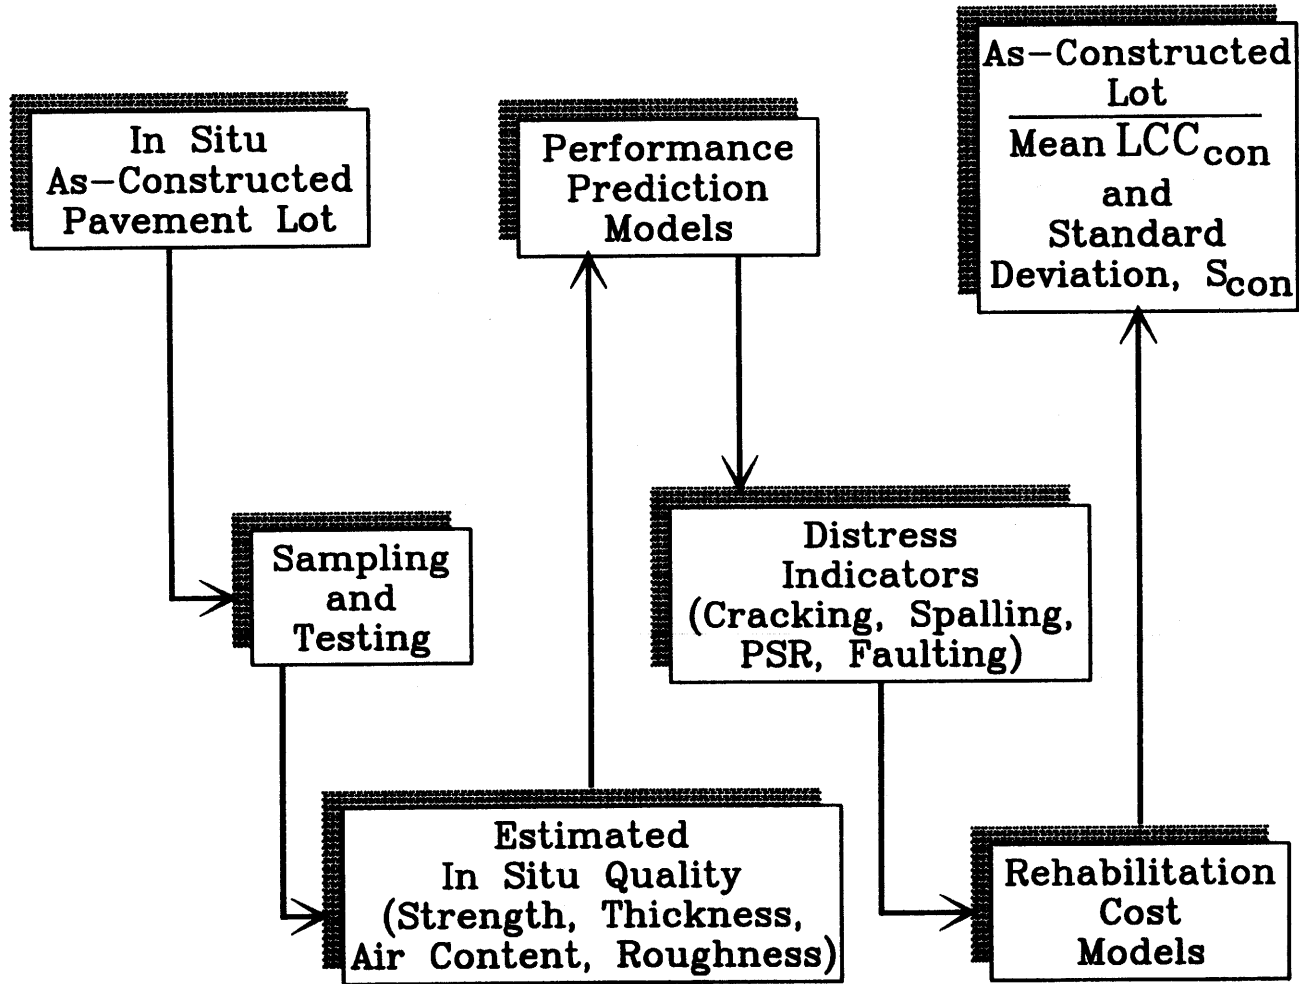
In Situ As-Constructed Pavement Lot

Sampling and Testing

Estimated In Situ Quality (Strength, Thickness, Air Content, Roughness)

Performance Prediction Models

Distress Indicators (Cracking, Spalling, PSR, Faulting)

Rehabilitation Cost Models

As-Constructed Lot

Mean $LCC_{con}$ and Standard Deviation, $S_{con}$